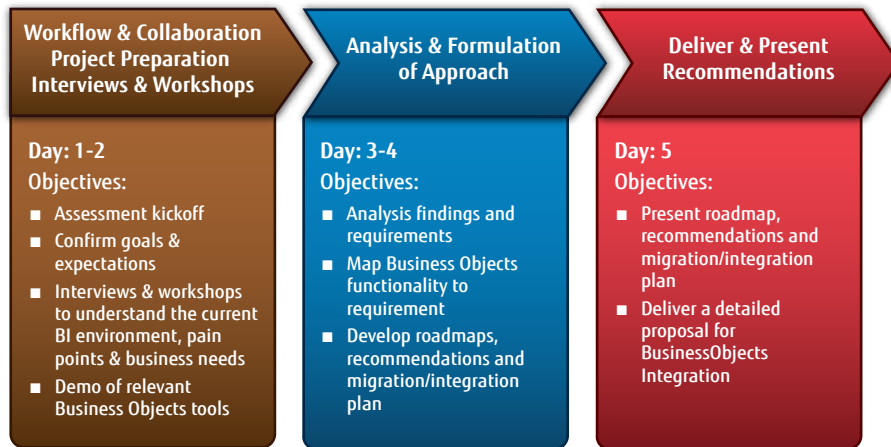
Workflow & Collaboration Project Preparation Interviews & Workshops

Day: 1-2

Objectives:

- Assessment kickoff
- Confirm goals & expectations
- Interviews & workshops to understand the current BI environment, pain points & business needs
- Demo of relevant Business Objects tools

Analysis & Formulation of Approach

Day: 3-4

Objectives:

- Analysis findings and requirements
- Map Business Objects functionality to requirement
- Develop roadmaps, recommendations and migration/integration plan

Deliver & Present Recommendations

Day: 5

Objectives:

- Present roadmap, recommendations and migration/integration plan
- Deliver a detailed proposal for BusinessObjects Integration